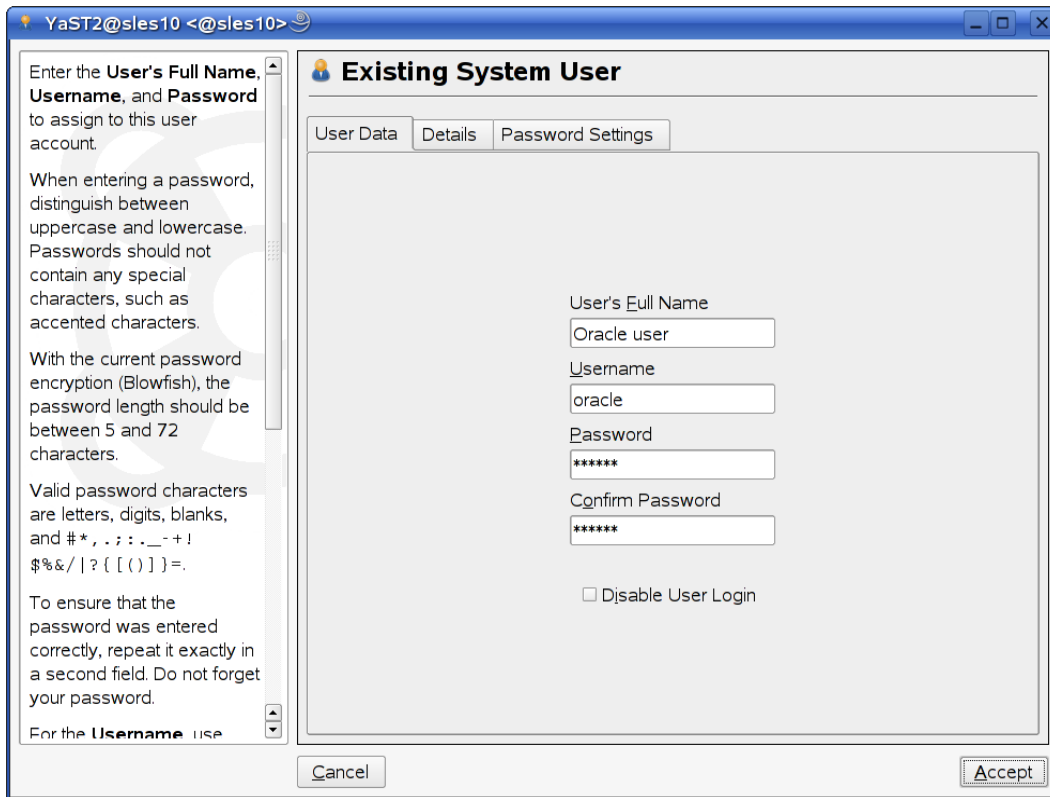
YaST2@sles10 <@sles10>

Enter the **User's Full Name**, **Username**, and **Password** to assign to this user account.

When entering a password, distinguish between uppercase and lowercase. Passwords should not contain any special characters, such as accented characters.

With the current password encryption (Blowfish), the password length should be between 5 and 72 characters.

Valid password characters are letters, digits, blanks, and # * , . ; : . _ - + ! $%&/ | ? { [ ( ) ] } =.

To ensure that the password was entered correctly, repeat it exactly in a second field. Do not forget your password.

For the **Username**, use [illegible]

Existing System User

User Data | Details | Password Settings

User's Full Name
Oracle user
Username
oracle
Password
******
Confirm Password
******

Disable User Login

Cancel

Accept